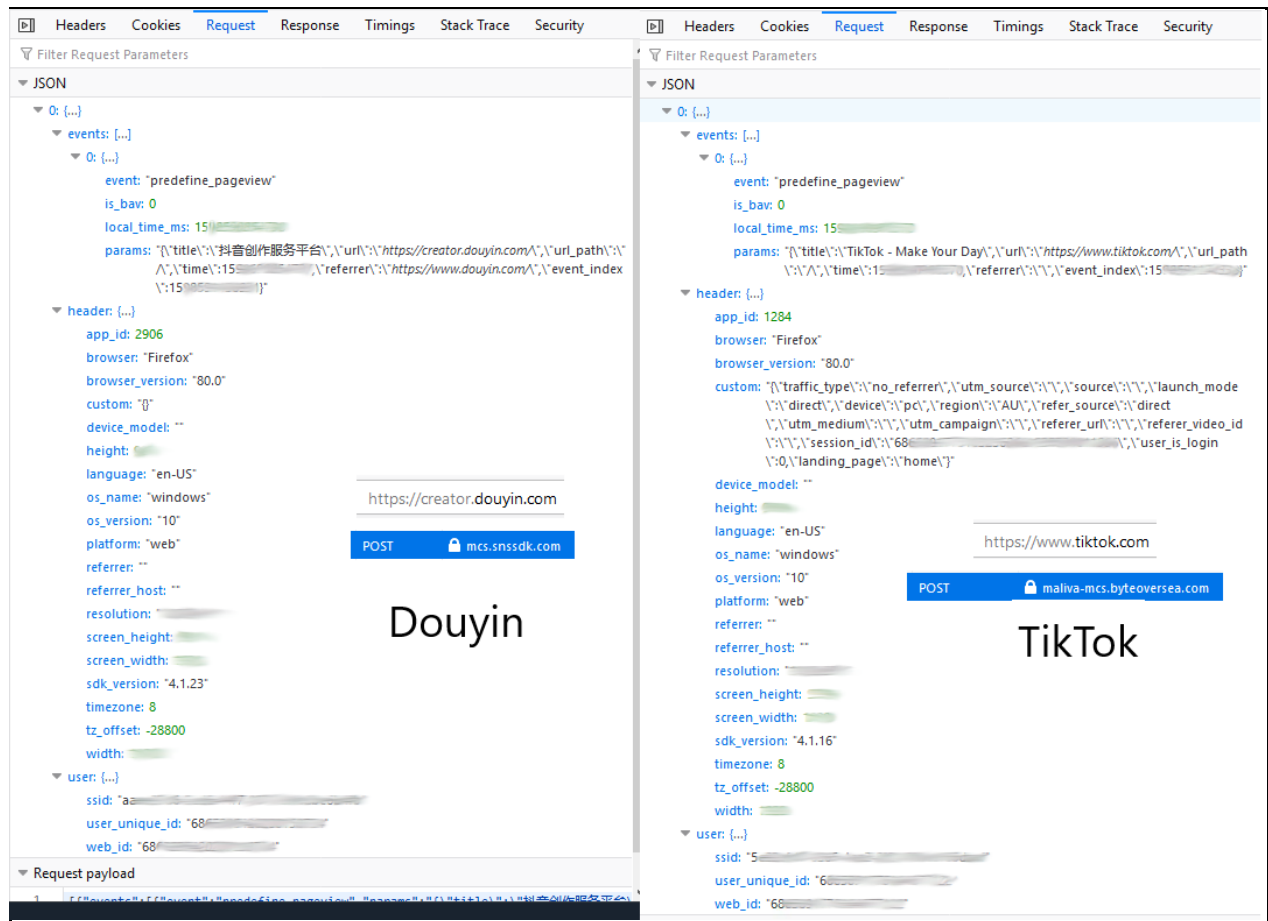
Headers Cookies Request Response Timings Stack Trace Security

Filter Request Parameters

JSON

0: {...}

events: [...]

0: {...}

event: "predefine_pageview"

is_bav: 0

local_time_ms: 15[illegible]

params: "{\"title\":\"抖音创作服务平台\",\"url\":\"https://creator.douyin.com/\",\"url_path\":\"/\",\"time\":15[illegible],\"referrer\":\"https://www.douyin.com/\",\"event_index\":15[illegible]}"

header: {...}

app_id: 2906

browser: "Firefox"

browser_version: "80.0"

custom: "{}"

device_model: ""

height: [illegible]

language: "en-US"

os_name: "windows"

os_version: "10"

platform: "web"

referrer: ""

referrer_host: ""

resolution: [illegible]

screen_height: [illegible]

screen_width: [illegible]

sdk_version: "4.1.23"

timezone: 8

tz_offset: -28800

width: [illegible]

user: {...}

ssid: "a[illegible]"

user_unique_id: "68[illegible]"

web_id: "68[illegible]"

Request payload

1 [{"events":[{"event":"predefine_pageview","params":"{\"title\":\"抖音创作服务平台\"

https://creator.douyin.com

POST mcs.snssdk.com

Douyin

Headers Cookies Request Response Timings Stack Trace Security

Filter Request Parameters

JSON

0: {...}

events: [...]

0: {...}

event: "predefine_pageview"

is_bav: 0

local_time_ms: 15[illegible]

params: "{\"title\":\"TikTok - Make Your Day\",\"url\":\"https://www.tiktok.com/\",\"url_path\":\"/\",\"time\":15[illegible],\"referrer\":\"\",\"event_index\":15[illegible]}"

header: {...}

app_id: 1284

browser: "Firefox"

browser_version: "80.0"

custom: "{\"traffic_type\":\"no_referrer\",\"utm_source\":\"\",\"source\":\"\",\"launch_mode\":\"direct\",\"device\":\"pc\",\"region\":\"AU\",\"refer_source\":\"direct\",\"utm_medium\":\"\",\"utm_campaign\":\"\",\"referer_url\":\"\",\"referer_video_id\":\"\",\"session_id\":\"68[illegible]\",\"user_is_login\":0,\"landing_page\":\"home\"}"

device_model: ""

height: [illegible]

language: "en-US"

os_name: "windows"

os_version: "10"

platform: "web"

referrer: ""

referrer_host: ""

resolution: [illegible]

screen_height: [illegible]

screen_width: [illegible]

sdk_version: "4.1.16"

timezone: 8

tz_offset: -28800

width: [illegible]

user: {...}

ssid: "5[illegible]"

user_unique_id: "6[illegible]"

web_id: "68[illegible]"

https://www.tiktok.com

POST maliva-mcs.byteoversea.com

TikTok